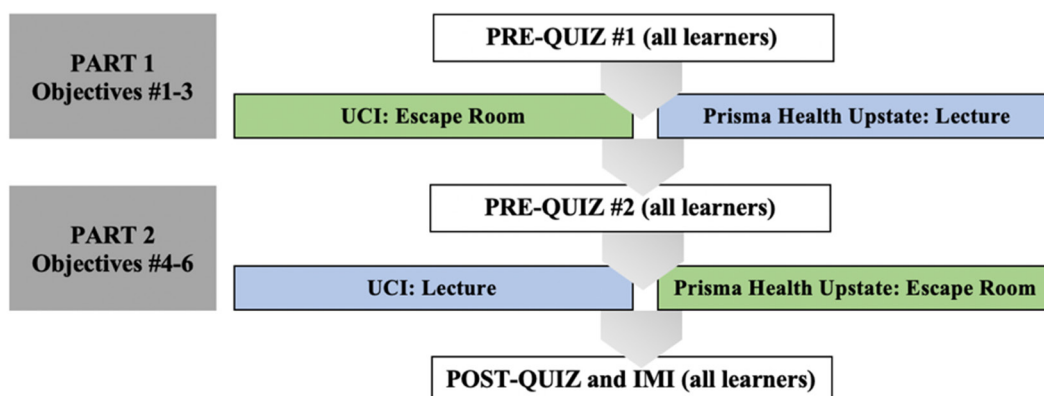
PART 1
Objectives #1-3

PRE-QUIZ #1 (all learners)

UCI: Escape Room

Prisma Health Upstate: Lecture

PART 2
Objectives #4-6

PRE-QUIZ #2 (all learners)

UCI: Lecture

Prisma Health Upstate: Escape Room

POST-QUIZ and IMI (all learners)